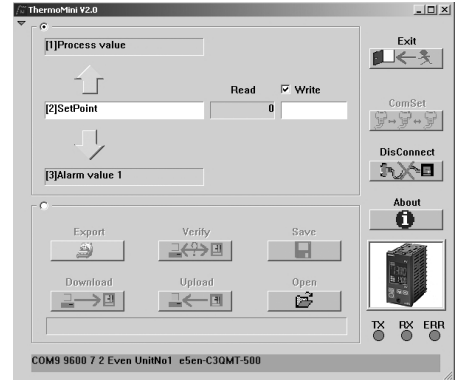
ThermoMini V2.0

[1]Process value

Read
Write

[2]SetPoint
0

[3]Alarm value 1

Exit

ComSet

DisConnect

About

Export
Verify
Save

Download
Upload
Open

TX
RX
ERR

COM9 9600 7 2 Even UnitNo1 e5en-C3QMT-500